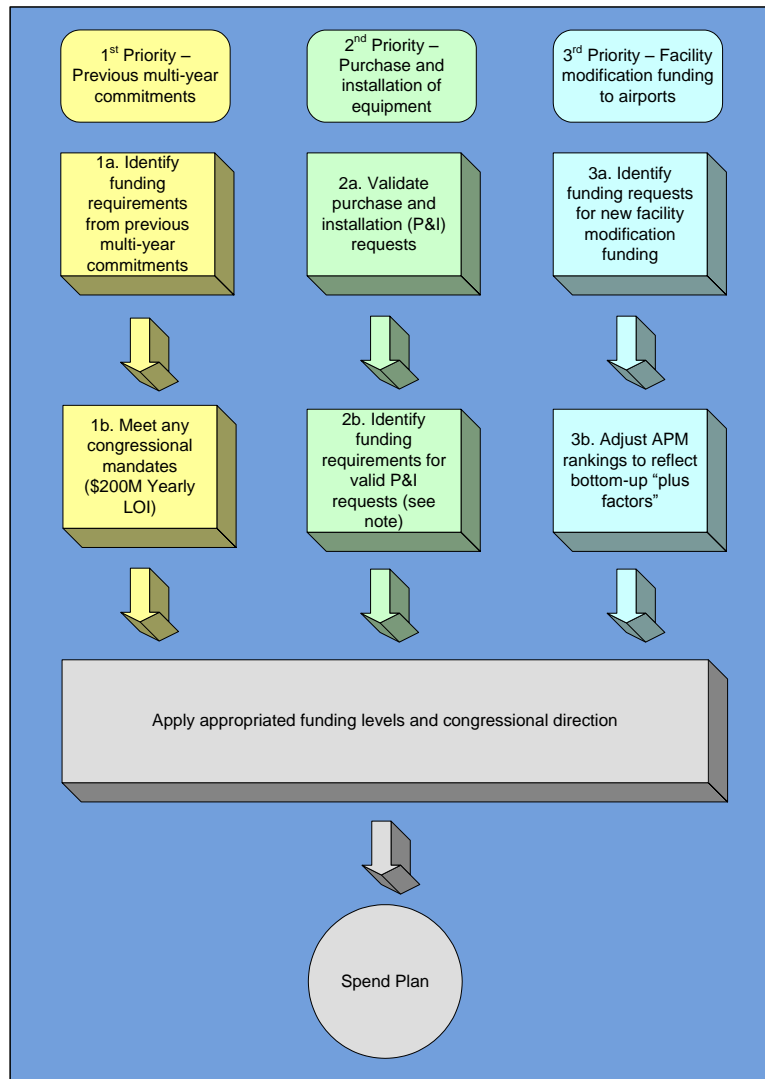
1$^{st}$ Priority – Previous multi-year commitments

2$^{nd}$ Priority – Purchase and installation of equipment

3$^{rd}$ Priority – Facility modification funding to airports

1a. Identify funding requirements from previous multi-year commitments

2a. Validate purchase and installation (P&I) requests

3a. Identify funding requests for new facility modification funding

1b. Meet any congressional mandates (\$200M Yearly LOI)

2b. Identify funding requirements for valid P&I requests (see note)

3b. Adjust APM rankings to reflect bottom-up "plus factors"

Apply appropriated funding levels and congressional direction

Spend Plan